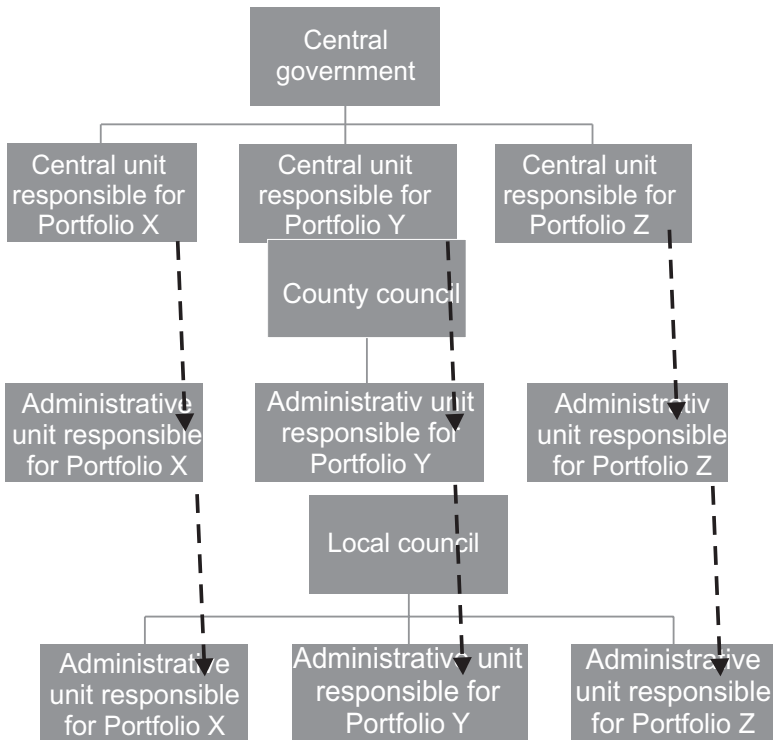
Central government

Central unit responsible for Portfolio X

Central unit responsible for Portfolio Y

Central unit responsible for Portfolio Z

County council

Administrative unit responsible for Portfolio X

Administrativ unit responsible for Portfolio Y

Administrativ unit responsible for Portfolio Z

Local council

Administrative unit responsible for Portfolio X

Administrative unit responsible for Portfolio Y

Administrative unit responsible for Portfolio Z